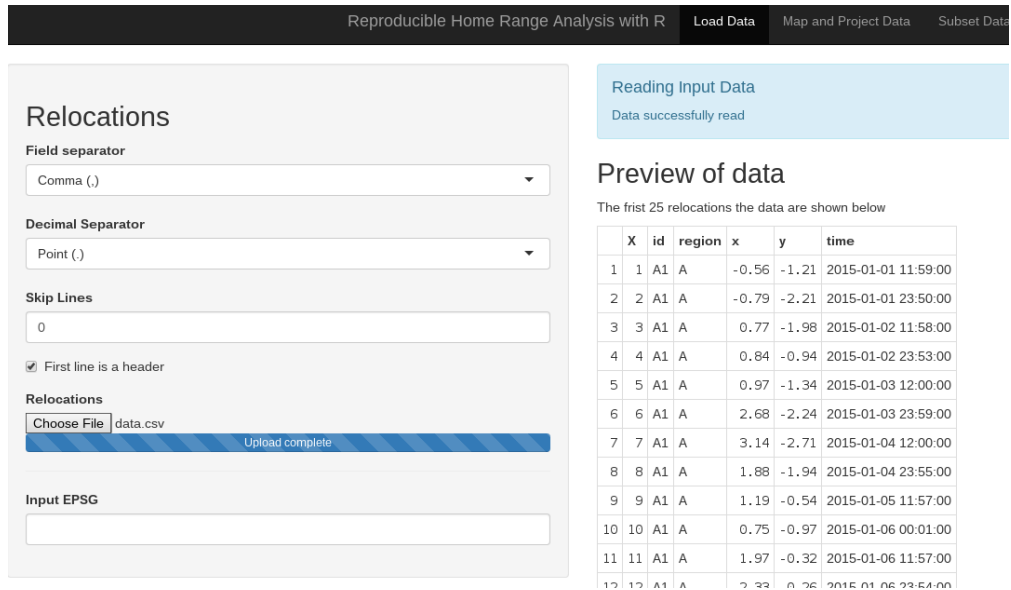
Reproducible Home Range Analysis with R | Load Data | Map and Project Data | Subset Data

Relocations

Field separator
Comma (,)

Decimal Separator
Point (.)

Skip Lines
0

First line is a header

Relocations
Choose File data.csv
Upload complete

Input EPSG

Reading Input Data
Data successfully read

Preview of data

The frist 25 relocations the data are shown below

| | X | id | region | x | y | time |
|---|---|---|---|---|---|---|
| 1 | 1 | A1 | A | -0.56 | -1.21 | 2015-01-01 11:59:00 |
| 2 | 2 | A1 | A | -0.79 | -2.21 | 2015-01-01 23:50:00 |
| 3 | 3 | A1 | A | 0.77 | -1.98 | 2015-01-02 11:58:00 |
| 4 | 4 | A1 | A | 0.84 | -0.94 | 2015-01-02 23:53:00 |
| 5 | 5 | A1 | A | 0.97 | -1.34 | 2015-01-03 12:00:00 |
| 6 | 6 | A1 | A | 2.68 | -2.24 | 2015-01-03 23:59:00 |
| 7 | 7 | A1 | A | 3.14 | -2.71 | 2015-01-04 12:00:00 |
| 8 | 8 | A1 | A | 1.88 | -1.94 | 2015-01-04 23:55:00 |
| 9 | 9 | A1 | A | 1.19 | -0.54 | 2015-01-05 11:57:00 |
| 10 | 10 | A1 | A | 0.75 | -0.97 | 2015-01-06 00:01:00 |
| 11 | 11 | A1 | A | 1.97 | -0.32 | 2015-01-06 11:57:00 |
| 12 | 12 | A1 | A | 2.33 | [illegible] | 2015-01-06 23:54:00 |